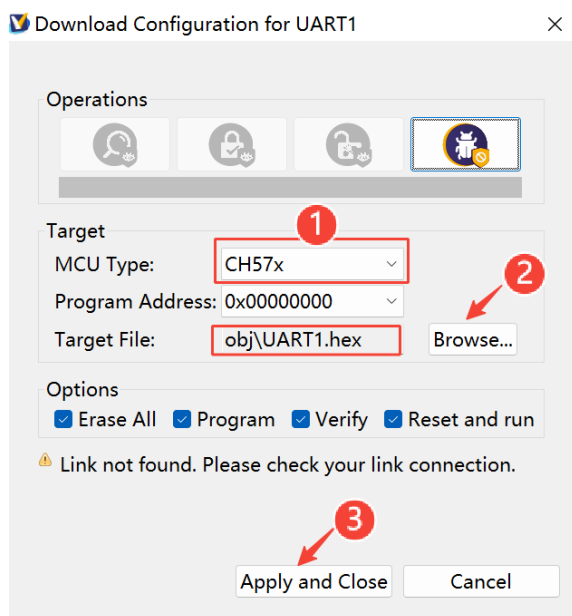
Download Configuration for UART1

Operations

Target
1
MCU Type: CH57x
2
Program Address: 0x00000000
Target File: obj\UART1.hex Browse...

Options
Erase All Program Verify Reset and run

Link not found. Please check your link connection.

3
Apply and Close Cancel